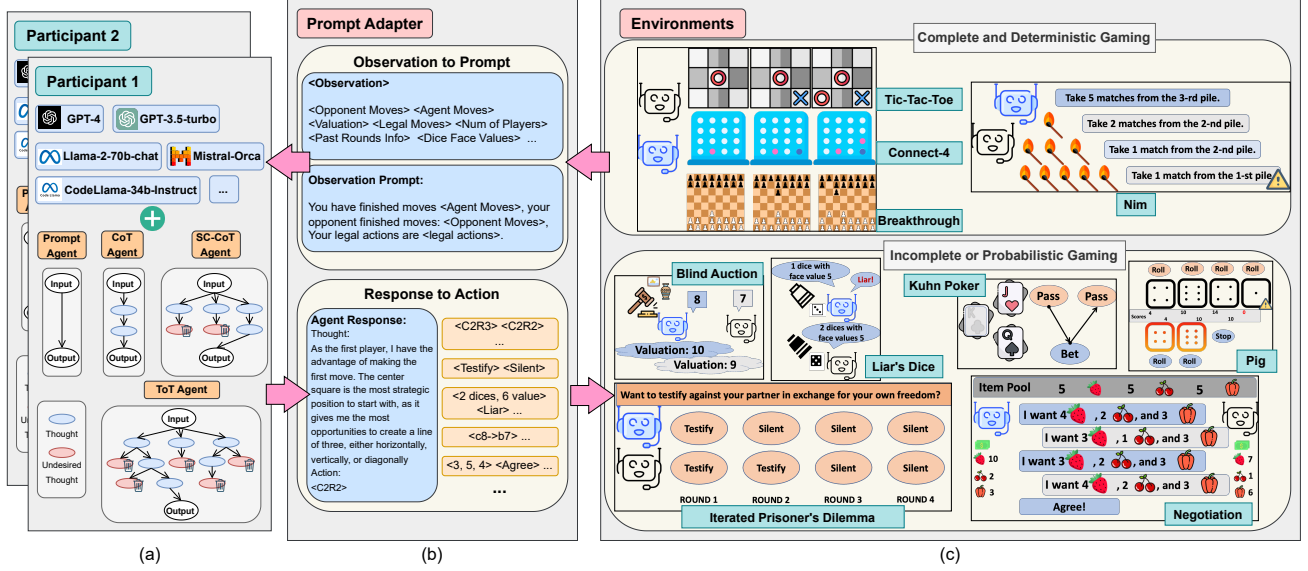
Participant 2

Participant 1

GPT-4

GPT-3.5-turbo

Llama-2-70b-chat

Mistral-Orca

CodeLlama-34b-Instruct

...

Prompt Agent

CoT Agent

SC-CoT Agent

Input

Output

Input

Output

Input

Output

ToT Agent

Thought

Undesired Thought

Input

Output

(a)

Prompt Adapter

Observation to Prompt

<Observation>

<Opponent Moves> <Agent Moves> <Valuation> <Legal Moves> <Num of Players> <Past Rounds Info> <Dice Face Values> ...

Observation Prompt:

You have finished moves <Agent Moves>, your opponent finished moves: <Opponent Moves>, Your legal actions are <legal actions>.

Response to Action

Agent Response:
Thought:
As the first player, I have the advantage of making the first move. The center square is the most strategic position to start with, as it gives me the most opportunities to create a line of three, either horizontally, vertically, or diagonally
Action:
<C2R2>

<C2R3> <C2R2> ...

<Testify> <Silent>

<2 dices, 6 value> <Liar>

<c8->b7> ...

<3, 5, 4> <Agree> ...

...

(b)

Environments

Complete and Deterministic Gaming

Tic-Tac-Toe

Connect-4

Breakthrough

Take 5 matches from the 3-rd pile.

Take 2 matches from the 2-nd pile.

Take 1 match from the 2-nd pile.

Take 1 match from the 1-st pile.

Nim

Incomplete or Probabilistic Gaming

Blind Auction

8

7

Valuation: 10

Valuation: 9

1 dice with face value 5

Liar!

2 dices with face values 5

Liar's Dice

Kuhn Poker

Pass

Pass

Bet

Roll

Roll

Roll

Roll

Scores

Roll

Roll

Stop

Pig

Want to testify against your partner in exchange for your own freedom?

Testify

Silent

Silent

Silent

Testify

Testify

Silent

Silent

ROUND 1

ROUND 2

ROUND 3

ROUND 4

Iterated Prisoner's Dilemma

Item Pool 5 5 5

I want 4 , 2 , and 3

I want 3 , 1 , and 3

I want 3 , 2 , and 3

I want 4 , 2 , and 3

10

2

3

7

1

6

Agree!

Negotiation

(c)